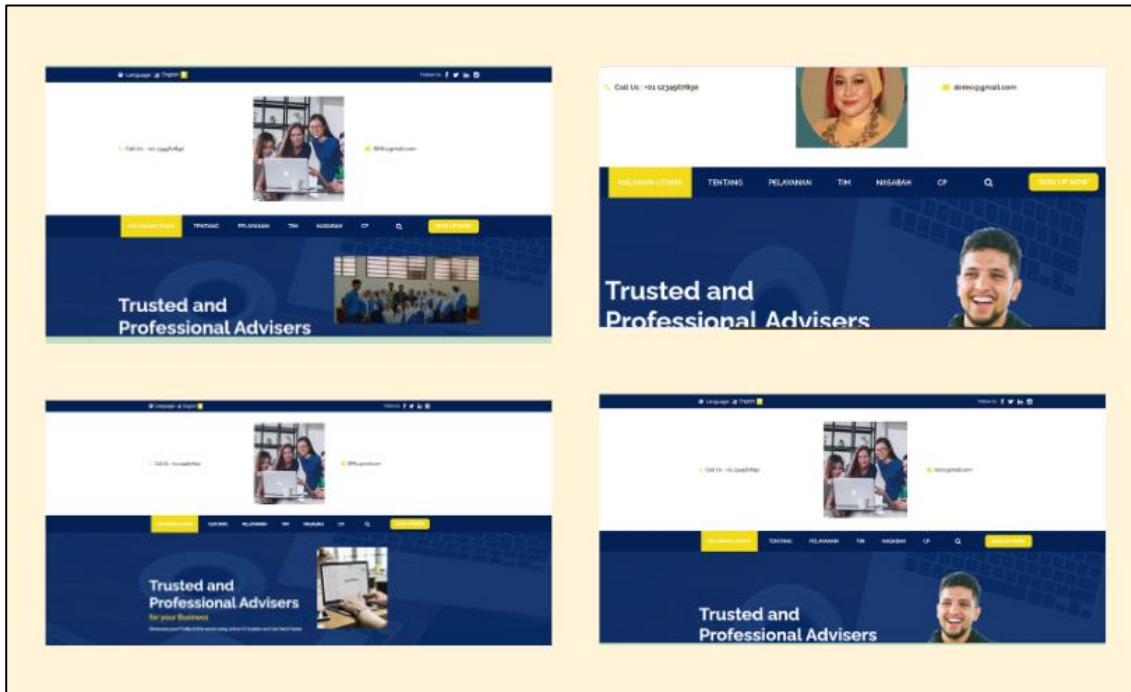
Language English

Follow Us

Call Us : +01 123456789

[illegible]@gmail.com

HALAMAN UTAMA TENTANG PELAYANAN TIM NASABAH CP SIGN UP NOW

Trusted and Professional Advisers

Call Us : +01 1234567890

demo@gmail.com

HALAMAN UTAMA TENTANG PELAYANAN TIM NASABAH CP SIGN UP NOW

Trusted and Professional Advisers

Language English

Follow Us

Call Us : +01 123456789

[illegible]@gmail.com

HALAMAN UTAMA TENTANG PELAYANAN TIM NASABAH CP SIGN UP NOW

Trusted and Professional Advisers

for your Business

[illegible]

Language English

Follow Us

Call Us : +01 123456789

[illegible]@gmail.com

HALAMAN UTAMA TENTANG PELAYANAN TIM NASABAH CP SIGN UP NOW

Trusted and Professional Advisers